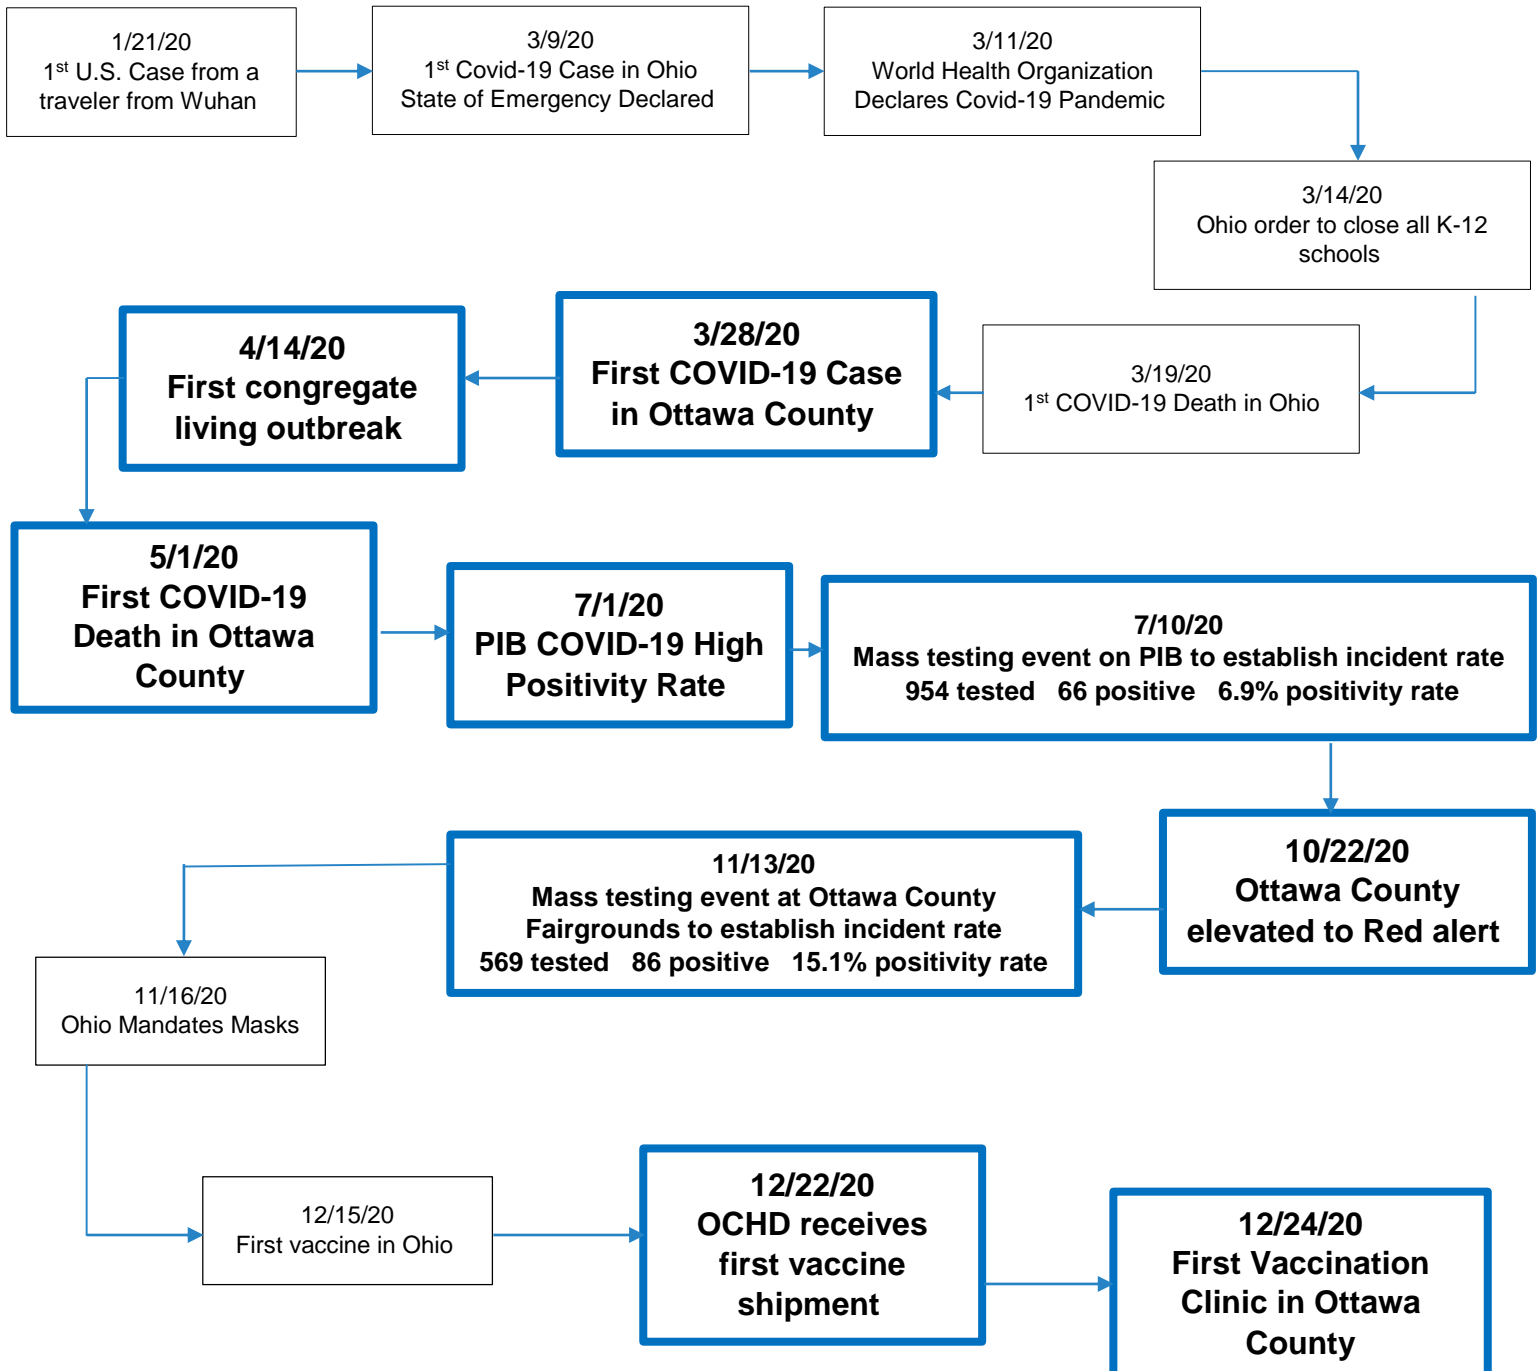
1/21/20
1$^{st}$ U.S. Case from a traveler from Wuhan

3/9/20
1$^{st}$ Covid-19 Case in Ohio
State of Emergency Declared

3/11/20
World Health Organization Declares Covid-19 Pandemic

3/14/20
Ohio order to close all K-12 schools

3/19/20
1$^{st}$ COVID-19 Death in Ohio

3/28/20
First COVID-19 Case in Ottawa County

4/14/20
First congregate living outbreak

5/1/20
First COVID-19 Death in Ottawa County

7/1/20
PIB COVID-19 High Positivity Rate

7/10/20
Mass testing event on PIB to establish incident rate
954 tested 66 positive 6.9% positivity rate

10/22/20
Ottawa County elevated to Red alert

11/13/20
Mass testing event at Ottawa County Fairgrounds to establish incident rate
569 tested 86 positive 15.1% positivity rate

11/16/20
Ohio Mandates Masks

12/15/20
First vaccine in Ohio

12/22/20
OCHD receives first vaccine shipment

12/24/20
First Vaccination Clinic in Ottawa County